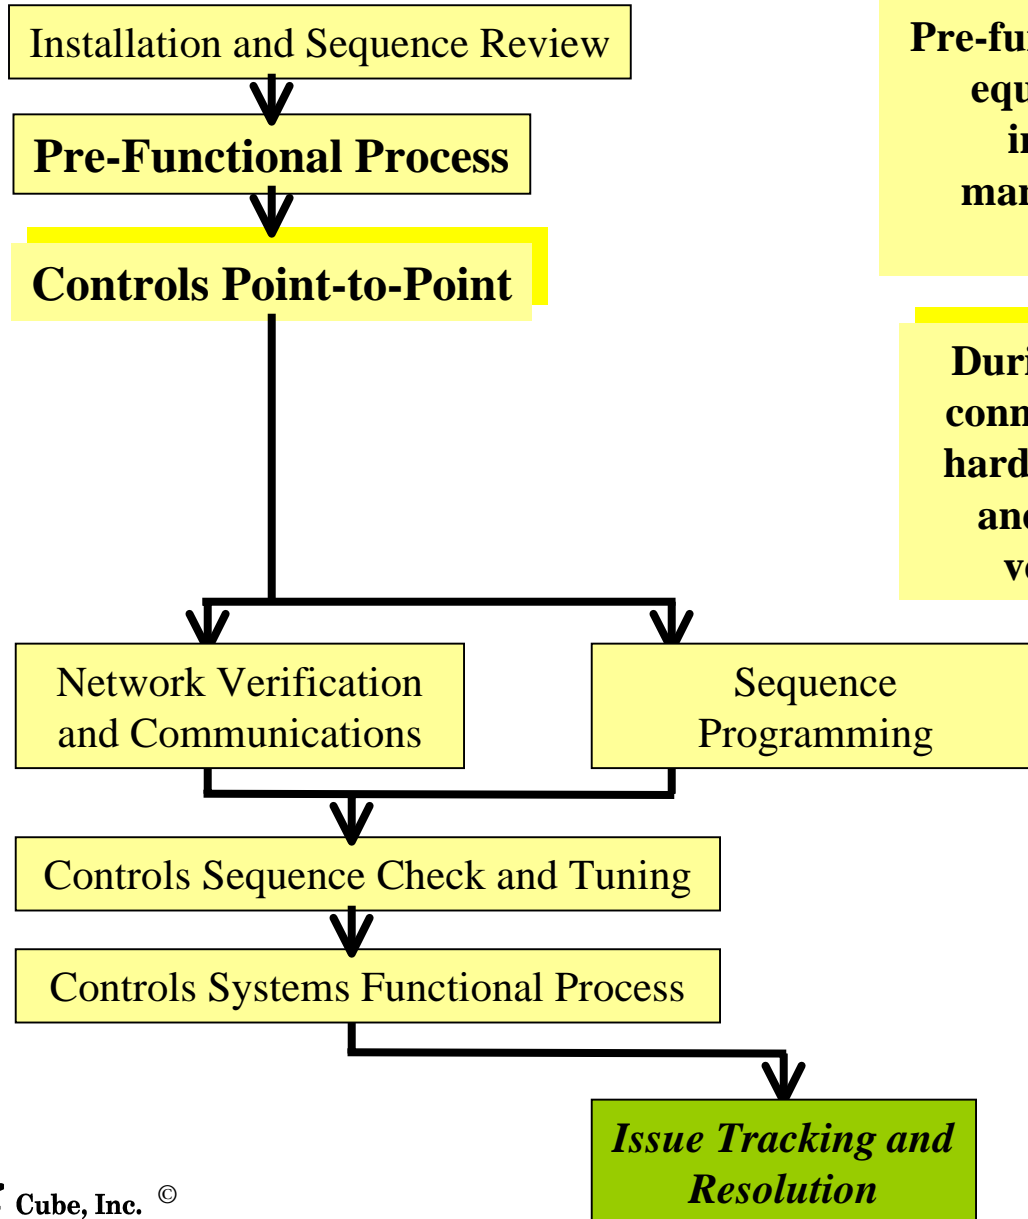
Installation and Sequence Review

Pre-Functional Process

Controls Point-to-Point

Pre-fu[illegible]
equ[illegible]
i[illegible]
ma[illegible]

Duri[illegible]
conn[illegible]
hard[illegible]
an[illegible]
v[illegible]

Network Verification and Communications

Sequence Programming

Controls Sequence Check and Tuning

Controls Systems Functional Process

Issue Tracking and Resolution

Cube, Inc. ©